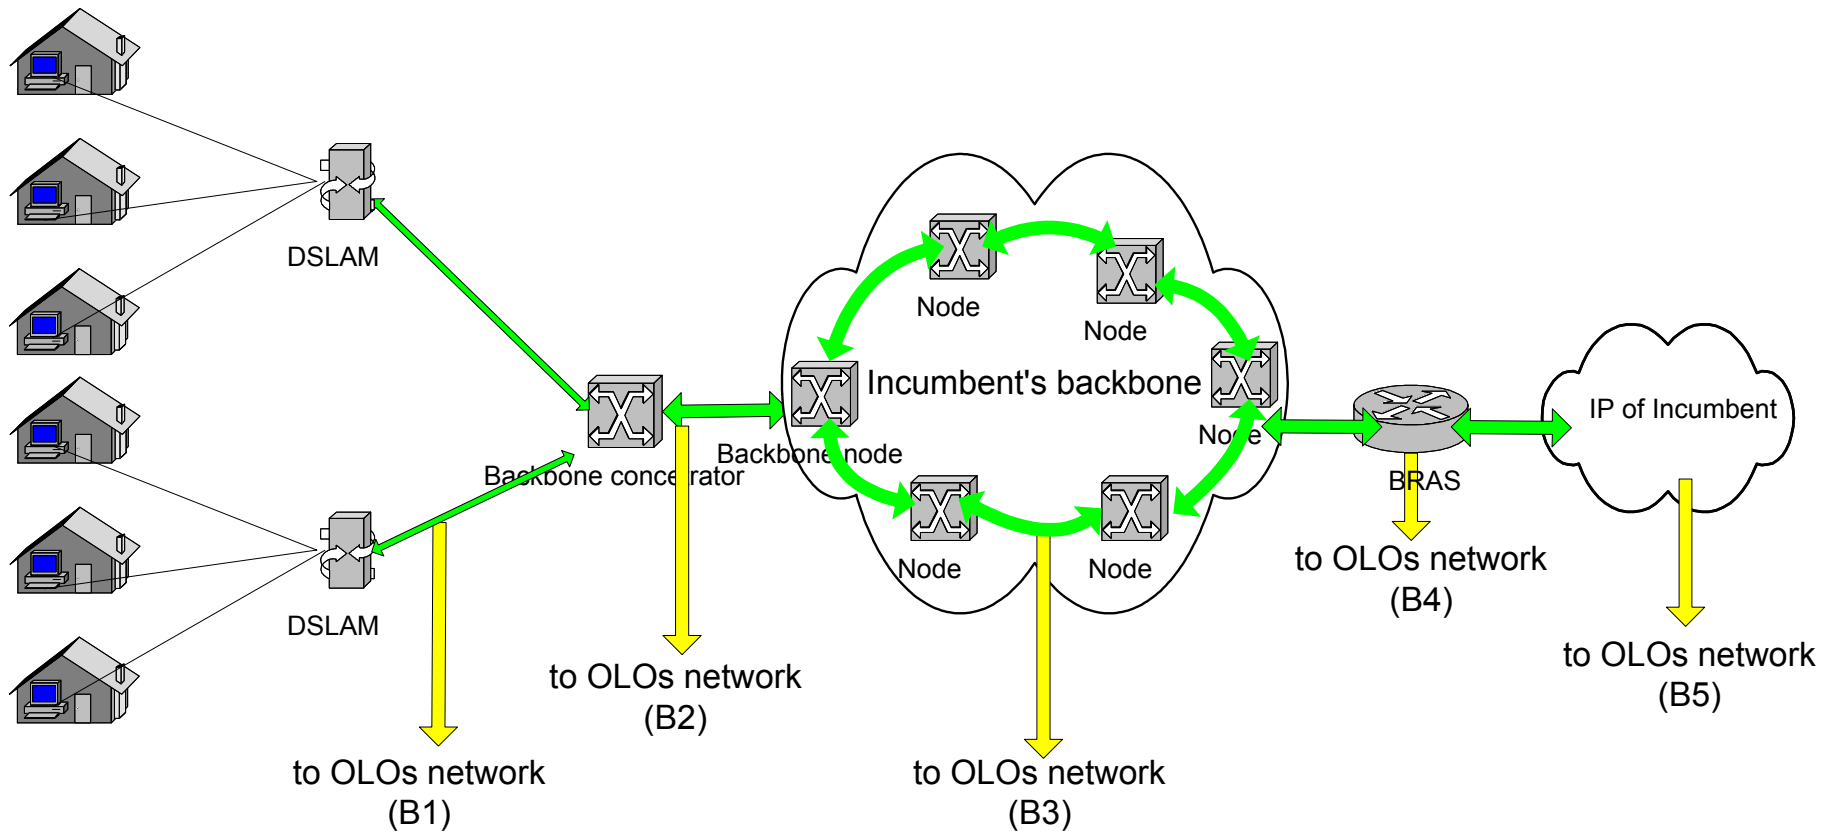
DSLAM

DSLAM

Backbone concentrator

Backbone node

Node

Node

Incumbent's backbone

Node

Node

Node

BRAS

IP of Incumbent

to OLOs network (B4)

to OLOs network (B5)

to OLOs network (B2)

to OLOs network (B1)

to OLOs network (B3)